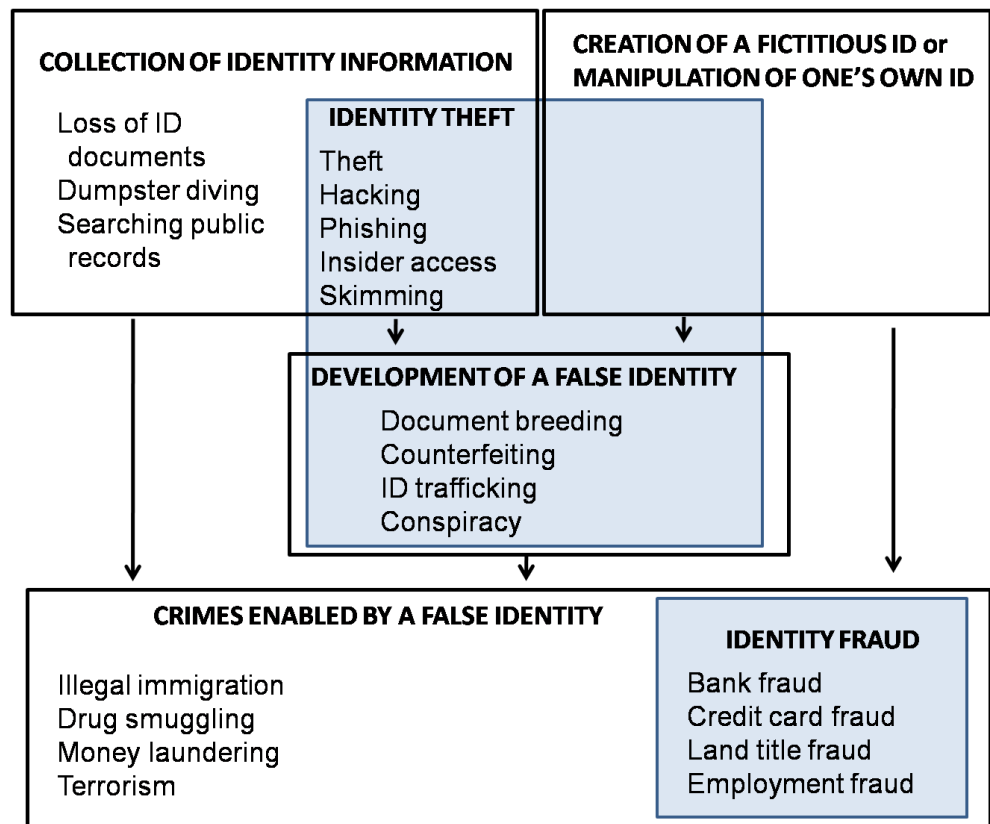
COLLECTION OF IDENTITY INFORMATION

Loss of ID documents
Dumpster diving
Searching public records

CREATION OF A FICTITIOUS ID or MANIPULATION OF ONE'S OWN ID

IDENTITY THEFT

Theft
Hacking
Phishing
Insider access
Skimming

DEVELOPMENT OF A FALSE IDENTITY

Document breeding
Counterfeiting
ID trafficking
Conspiracy

CRIMES ENABLED BY A FALSE IDENTITY

Illegal immigration
Drug smuggling
Money laundering
Terrorism

IDENTITY FRAUD

Bank fraud
Credit card fraud
Land title fraud
Employment fraud